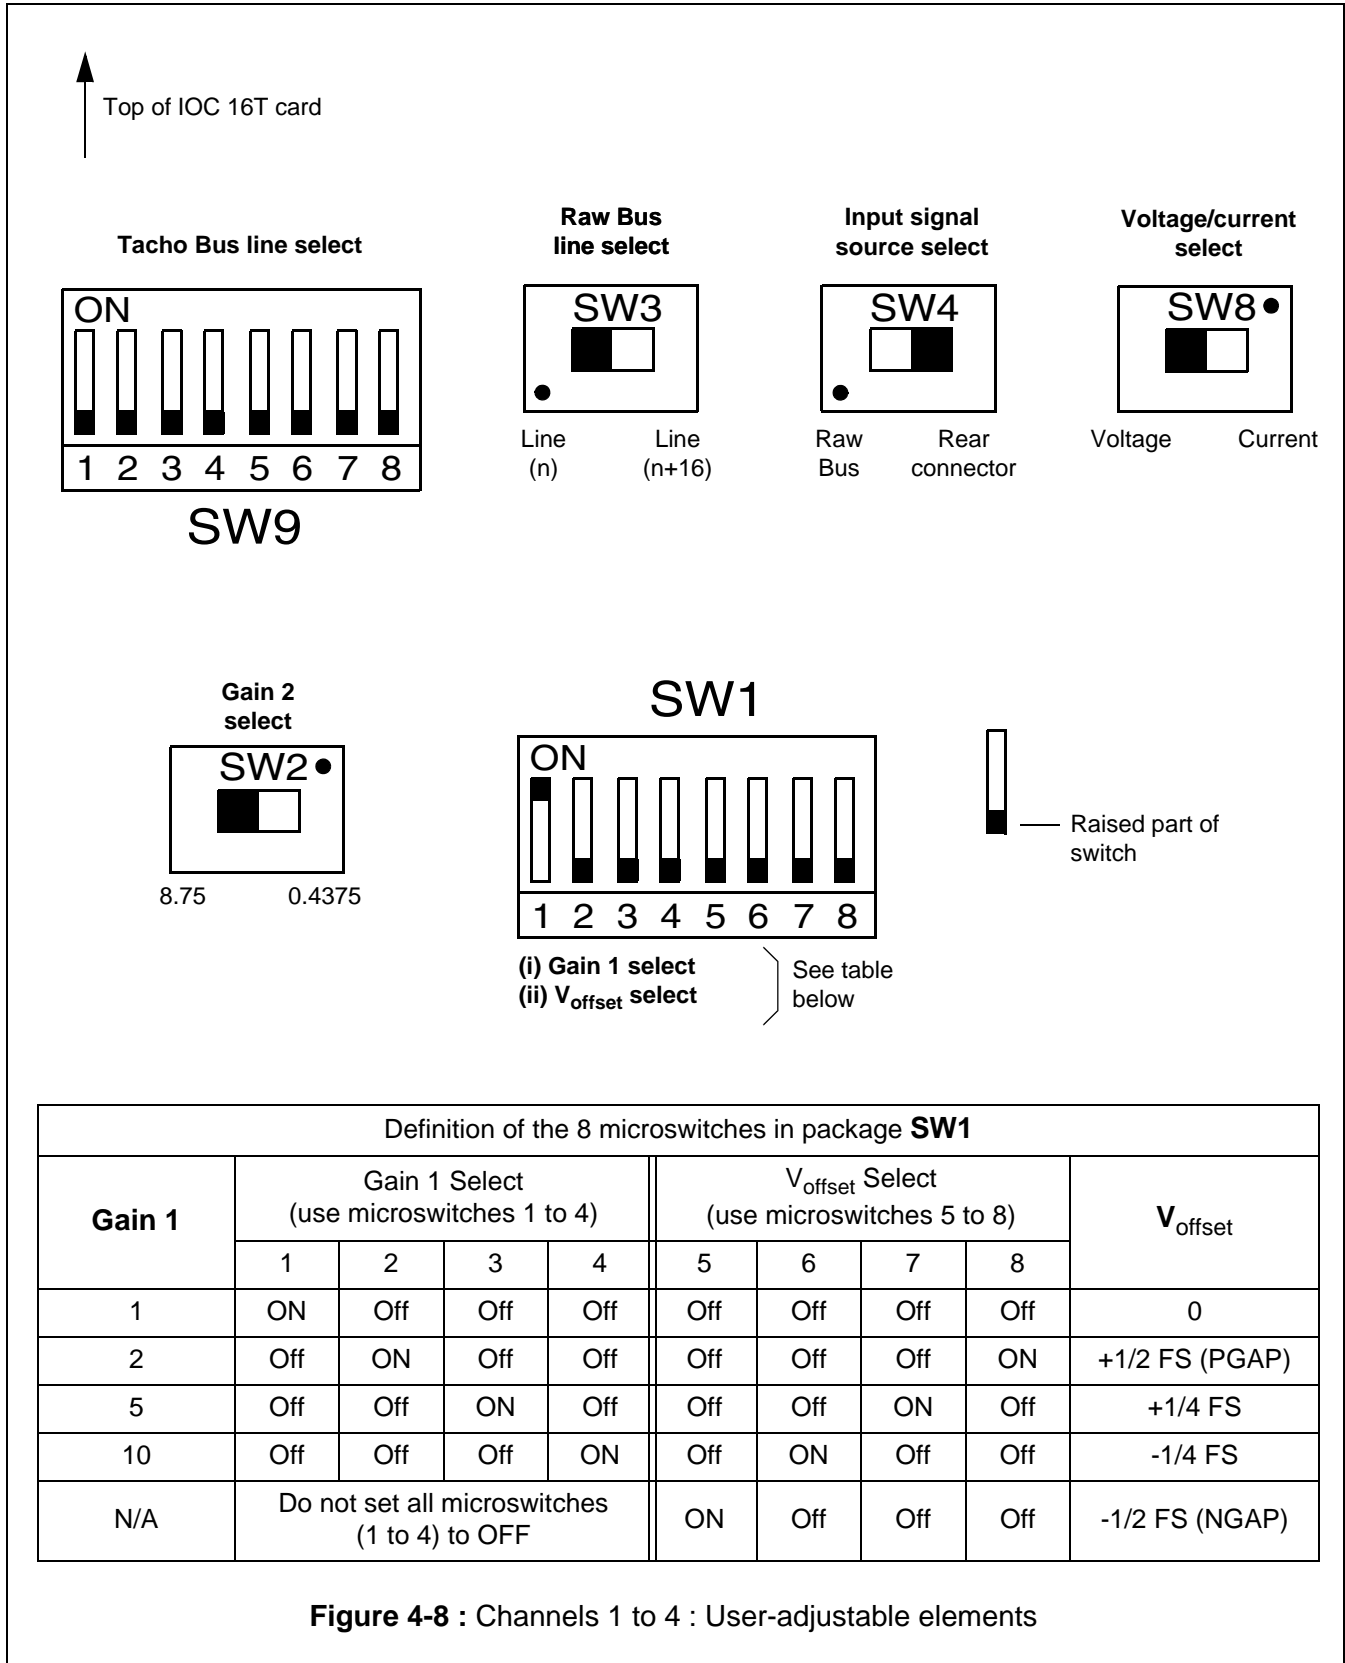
Top of IOC 16T card

Tacho Bus line select

ON

1 2 3 4 5 6 7 8

SW9

Raw Bus line select

SW3

Line (n) Line (n+16)

Input signal source select

SW4

Raw Bus Rear connector

Voltage/current select

SW8

Voltage Current

Gain 2 select

SW2

8.75 0.4375

SW1

ON

1 2 3 4 5 6 7 8

(i) Gain 1 select
(ii) $V_{offset}$ select

See table below

Raised part of switch

| Definition of the 8 microswitches in package **SW1** | | | | | | | | | |
|---|---|---|---|---|---|---|---|---|---|
| **Gain 1** | Gain 1 Select (use microswitches 1 to 4) | | | | $V_{offset}$ Select (use microswitches 5 to 8) | | | | $V_{offset}$ |
| | 1 | 2 | 3 | 4 | 5 | 6 | 7 | 8 | |
| 1 | ON | Off | Off | Off | Off | Off | Off | Off | 0 |
| 2 | Off | ON | Off | Off | Off | Off | Off | ON | +1/2 FS (PGAP) |
| 5 | Off | Off | ON | Off | Off | Off | ON | Off | +1/4 FS |
| 10 | Off | Off | Off | ON | Off | ON | Off | Off | -1/4 FS |
| N/A | Do not set all microswitches (1 to 4) to OFF | | | | ON | Off | Off | Off | -1/2 FS (NGAP) |

**Figure 4-8 :** Channels 1 to 4 : User-adjustable elements